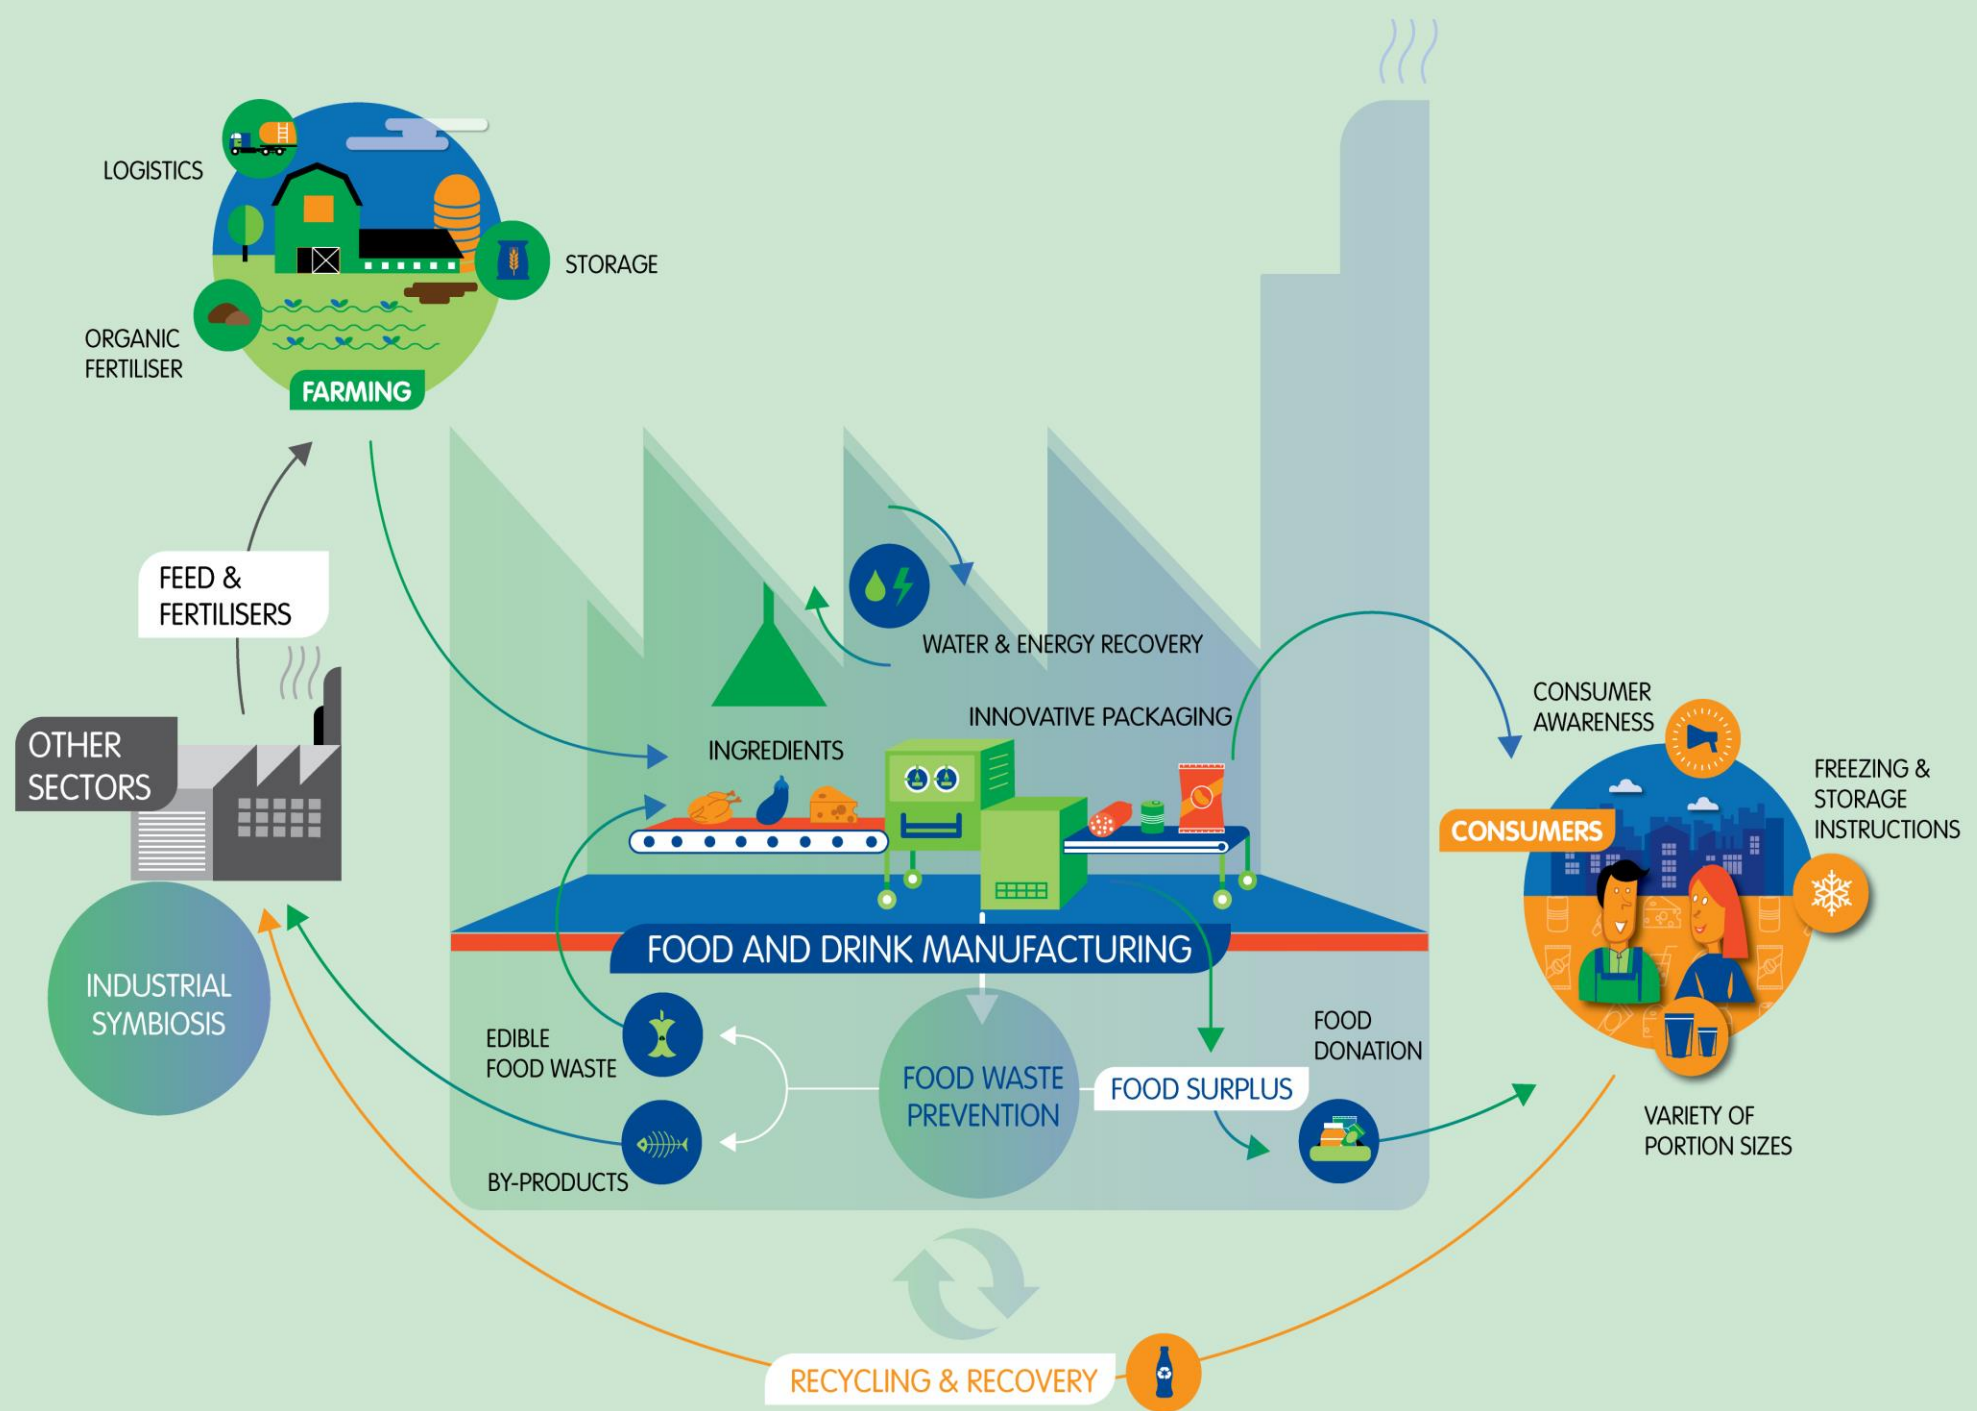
LOGISTICS

STORAGE

ORGANIC FERTILISER

FARMING

FEED & FERTILISERS

OTHER SECTORS

INDUSTRIAL SYMBIOSIS

WATER & ENERGY RECOVERY

INGREDIENTS

INNOVATIVE PACKAGING

CONSUMER AWARENESS

FREEZING & STORAGE INSTRUCTIONS

CONSUMERS

FOOD AND DRINK MANUFACTURING

EDIBLE FOOD WASTE

BY-PRODUCTS

FOOD WASTE PREVENTION

FOOD SURPLUS

FOOD DONATION

VARIETY OF PORTION SIZES

RECYCLING & RECOVERY